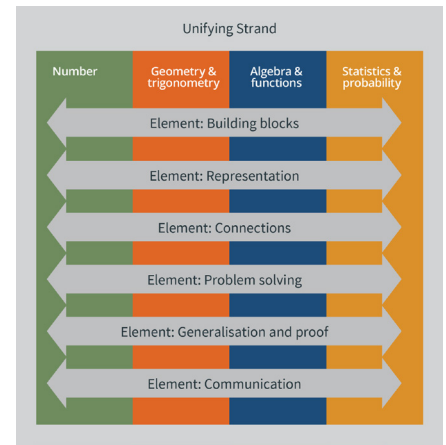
Unifying Strand

Number

Geometry & trigonometry

Algebra & functions

Statistics & probability

Element: Building blocks

Element: Representation

Element: Connections

Element: Problem solving

Element: Generalisation and proof

Element: Communication